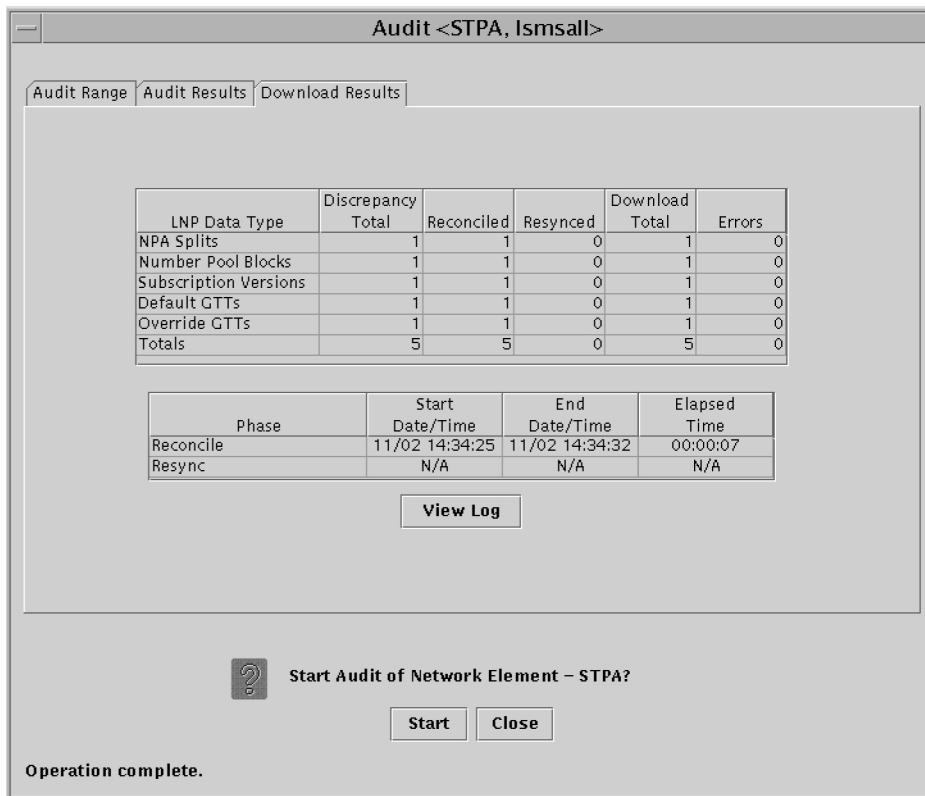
Audit <STPA, lsmsall>

Audit Range | Audit Results | Download Results

| LNP Data Type | Discrepancy Total | Reconciled | Resynced | Download Total | Errors |
|---|---|---|---|---|---|
| NPA Splits | 1 | 1 | 0 | 1 | 0 |
| Number Pool Blocks | 1 | 1 | 0 | 1 | 0 |
| Subscription Versions | 1 | 1 | 0 | 1 | 0 |
| Default GTTs | 1 | 1 | 0 | 1 | 0 |
| Override GTTs | 1 | 1 | 0 | 1 | 0 |
| Totals | 5 | 5 | 0 | 5 | 0 |

| Phase | Start Date/Time | End Date/Time | Elapsed Time |
|---|---|---|---|
| Reconcile | 11/02 14:34:25 | 11/02 14:34:32 | 00:00:07 |
| Resync | N/A | N/A | N/A |

View Log

Start Audit of Network Element – STPA?

Start Close

Operation complete.